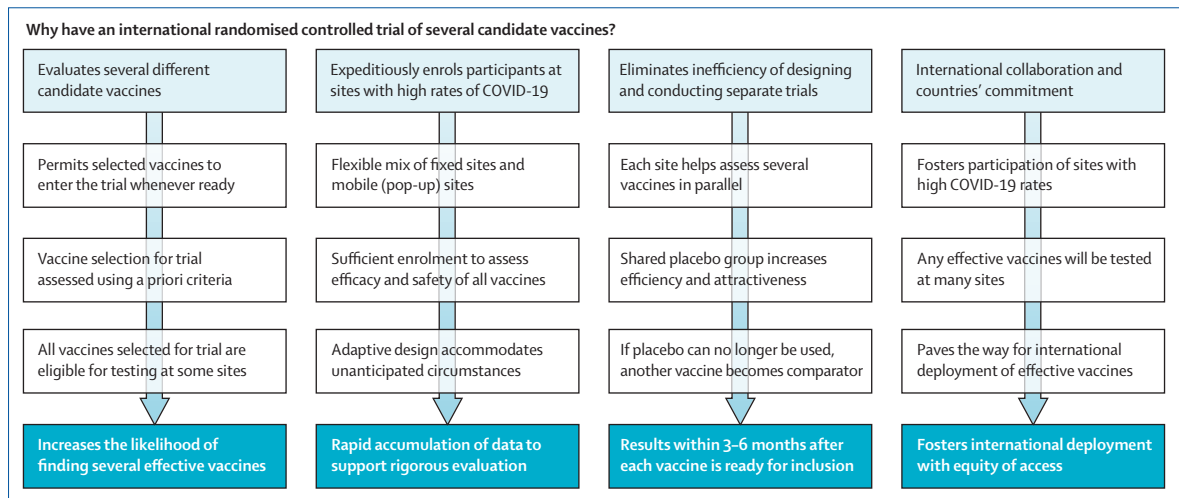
Why have an international randomised controlled trial of several candidate vaccines?

Evaluates several different candidate vaccines

Permits selected vaccines to enter the trial whenever ready

Vaccine selection for trial assessed using a priori criteria

All vaccines selected for trial are eligible for testing at some sites

Increases the likelihood of finding several effective vaccines

Expeditiously enrols participants at sites with high rates of COVID-19

Flexible mix of fixed sites and mobile (pop-up) sites

Sufficient enrolment to assess efficacy and safety of all vaccines

Adaptive design accommodates unanticipated circumstances

Rapid accumulation of data to support rigorous evaluation

Eliminates inefficiency of designing and conducting separate trials

Each site helps assess several vaccines in parallel

Shared placebo group increases efficiency and attractiveness

If placebo can no longer be used, another vaccine becomes comparator

Results within 3–6 months after each vaccine is ready for inclusion

International collaboration and countries' commitment

Fosters participation of sites with high COVID-19 rates

Any effective vaccines will be tested at many sites

Paves the way for international deployment of effective vaccines

Fosters international deployment with equity of access